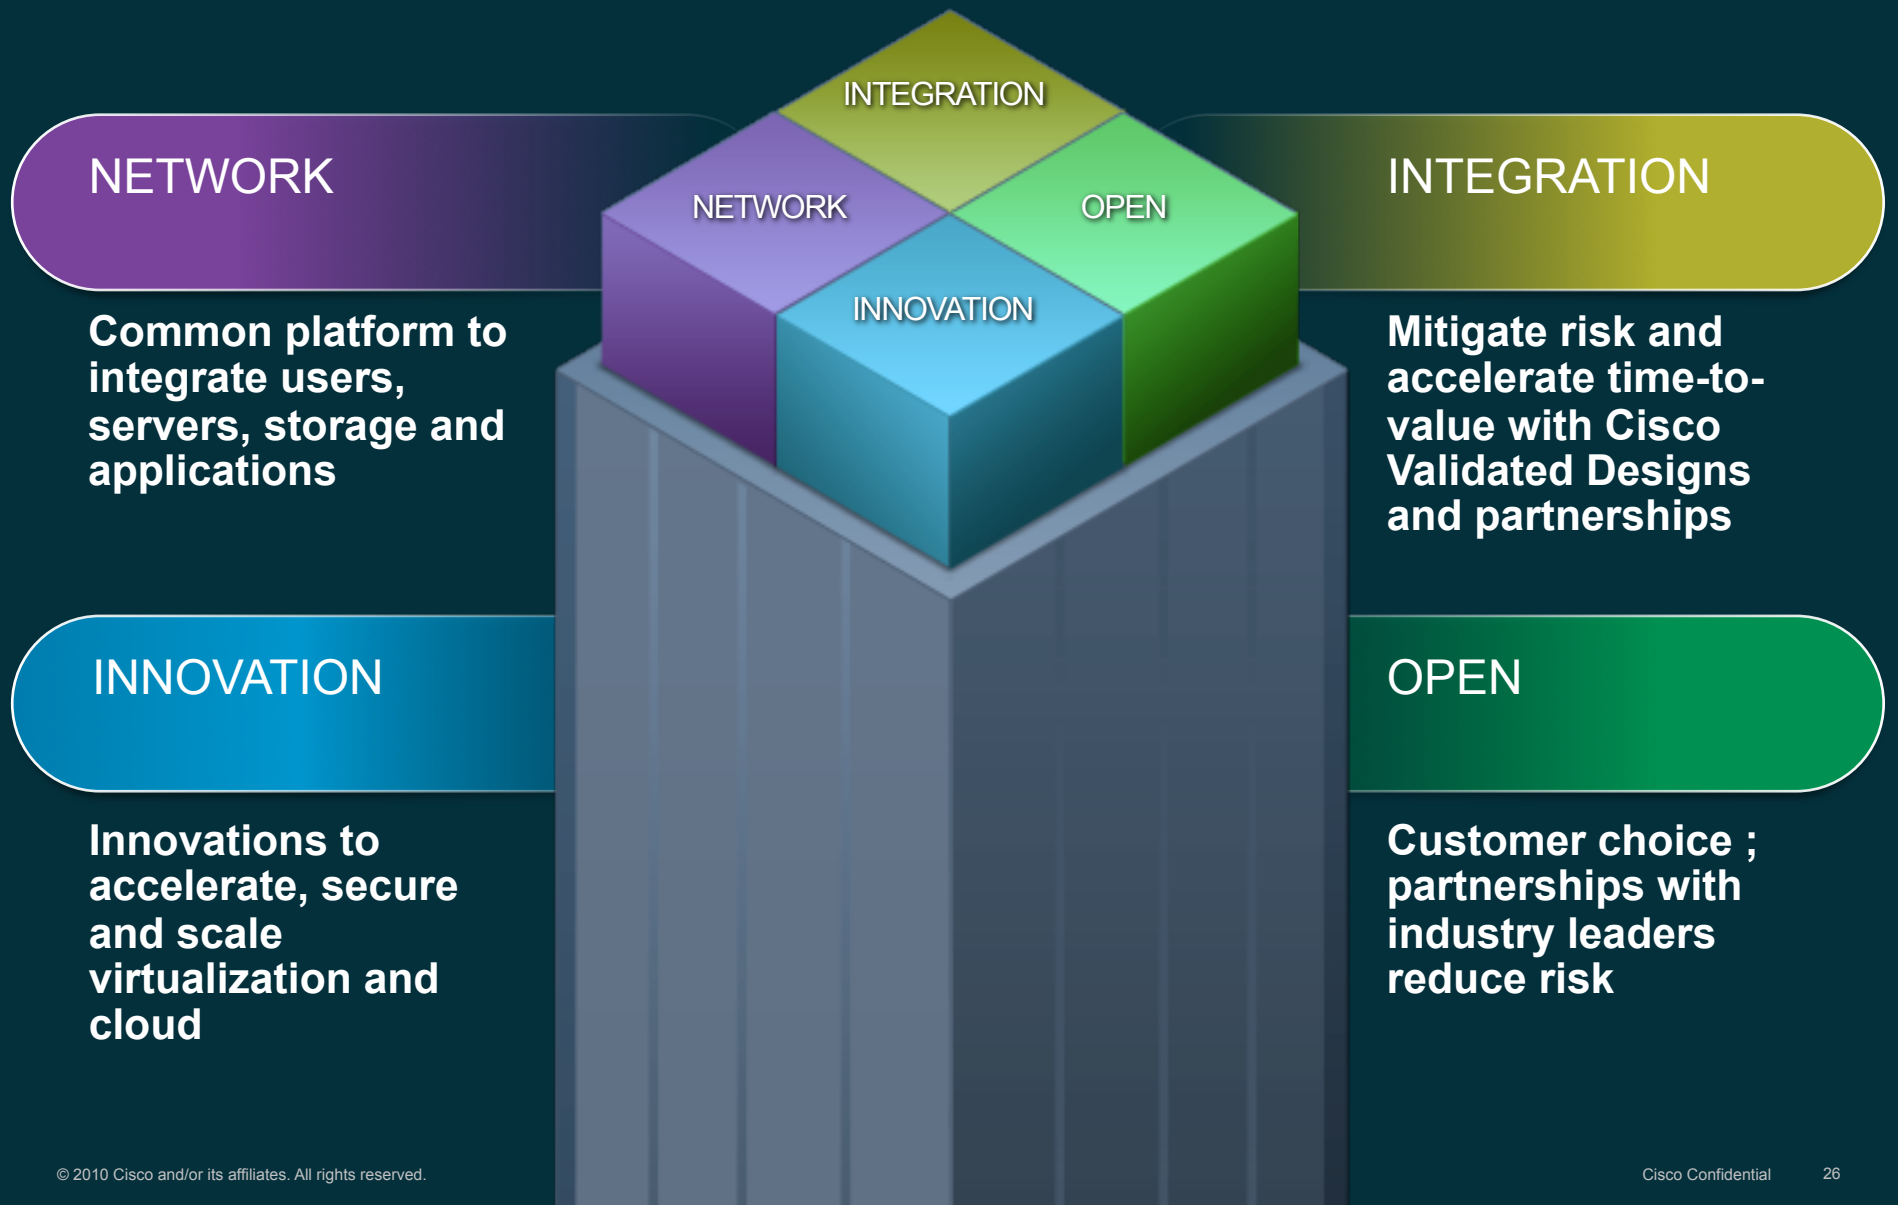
NETWORK

Common platform to integrate users, servers, storage and applications

INTEGRATION

NETWORK

OPEN

INNOVATION

INTEGRATION

Mitigate risk and accelerate time-to-value with Cisco Validated Designs and partnerships

INNOVATION

Innovations to accelerate, secure and scale virtualization and cloud

OPEN

Customer choice ; partnerships with industry leaders reduce risk

© 2010 Cisco and/or its affiliates. All rights reserved.

Cisco Confidential

26